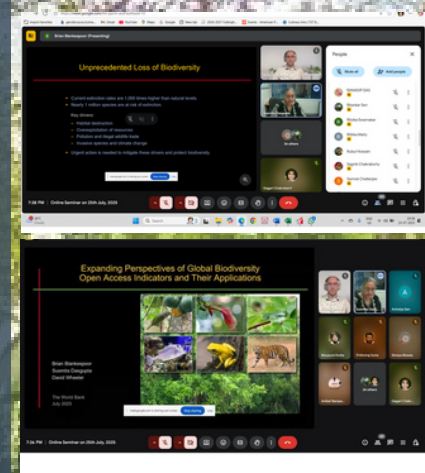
Brian Blankespoor (Presenting)

Unprecedented Loss of Biodiversity

Current extinction rates are 1,000 times higher than natural levels
Nearly 1 million species are at risk of extinction
Key drivers
Habitat destruction
Overexploitation of resources
Pollution and illegal wildlife trade
Invasive species and climate change
Urgent action is needed to mitigate these drivers and protect biodiversity

Stop sharing

People

Mute all
Add people

7:38 PM | Online Seminar on 25th July, 2025

Expanding Perspectives of Global Biodiversity
Open Access Indicators and Their Applications

Brian Blankespoor
Susmita Dasgupta
David Wheeler

The World Bank
July 2025

Stop sharing

7:36 PM | Online Seminar on 25th July, 2025